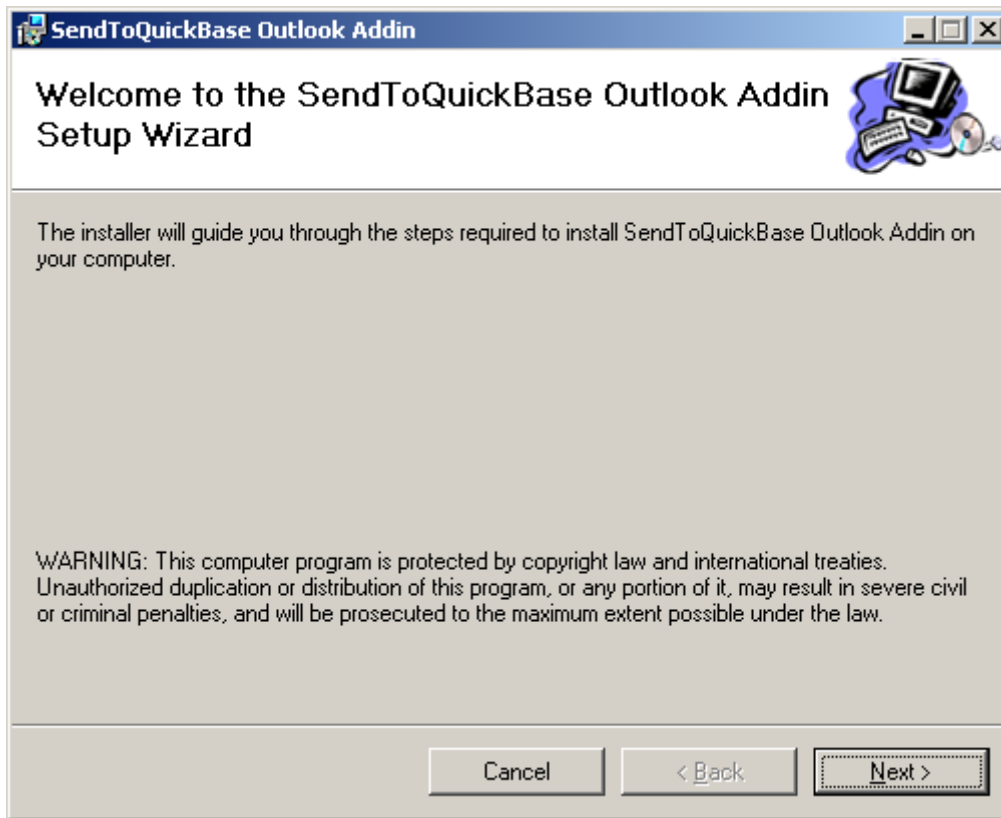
SendToQuickBase Outlook Addin

Welcome to the SendToQuickBase Outlook Addin Setup Wizard

The installer will guide you through the steps required to install SendToQuickBase Outlook Addin on your computer.

WARNING: This computer program is protected by copyright law and international treaties. Unauthorized duplication or distribution of this program, or any portion of it, may result in severe civil or criminal penalties, and will be prosecuted to the maximum extent possible under the law.

Cancel
< Back
Next >